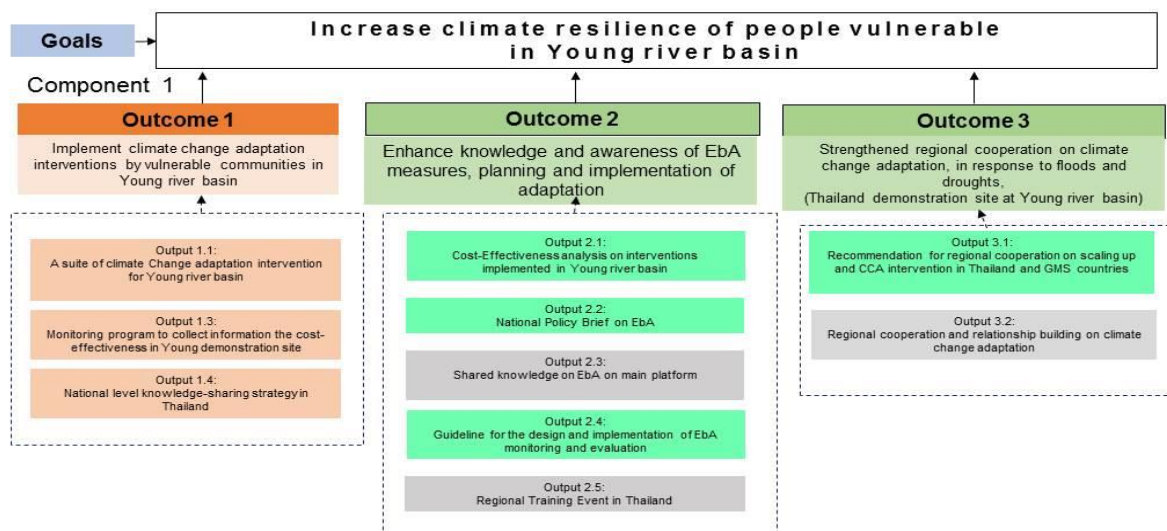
Goals

Increase climate resilience of people vulnerable in Young river basin

Component 1

Outcome 1

Implement climate change adaptation interventions by vulnerable communities in Young river basin

Output 1.1:
A suite of climate Change adaptation intervention for Young river basin

Output 1.3:
Monitoring program to collect information the cost-effectiveness in Young demonstration site

Output 1.4:
National level knowledge-sharing strategy in Thailand

Outcome 2

Enhance knowledge and awareness of EbA measures, planning and implementation of adaptation

Output 2.1:
Cost-Effectiveness analysis on interventions implemented in Young river basin

Output 2.2:
National Policy Brief on EbA

Output 2.3:
Shared knowledge on EbA on main platform

Output 2.4:
Guideline for the design and implementation of EbA monitoring and evaluation

Output 2.5:
Regional Training Event in Thailand

Outcome 3

Strengthened regional cooperation on climate change adaptation, in response to floods and droughts,
(Thailand demonstration site at Young river basin)

Output 3.1:
Recommendation for regional cooperation on scaling up and CCA intervention in Thailand and GMS countries

Output 3.2:
Regional cooperation and relationship building on climate change adaptation